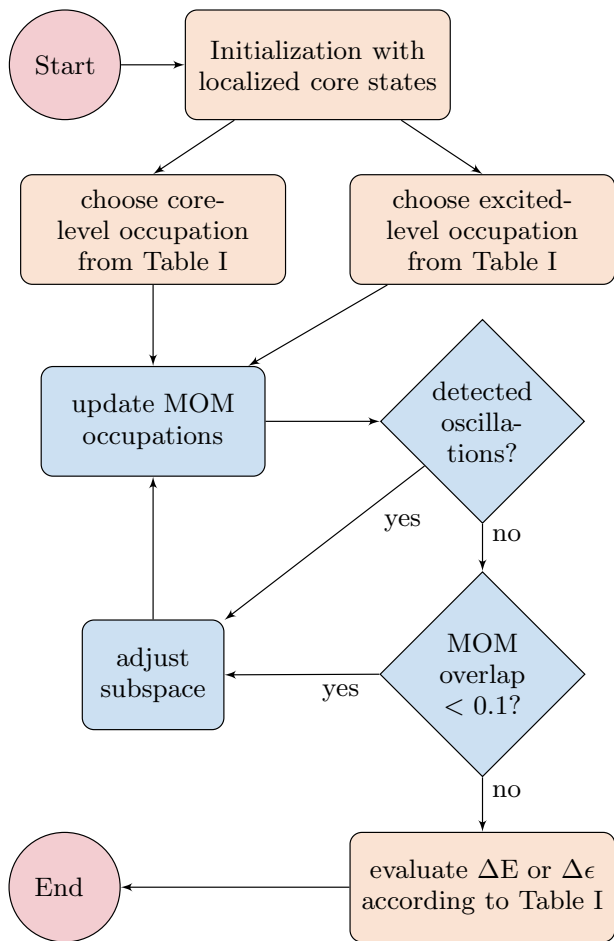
Start

Initialization with localized core states

choose core-level occupation from Table I

choose excited-level occupation from Table I

update MOM occupations

detected oscillations?

yes

no

adjust subspace

MOM overlap $< 0.1$?

yes

no

End

evaluate $\Delta$E or $\Delta\epsilon$ according to Table I